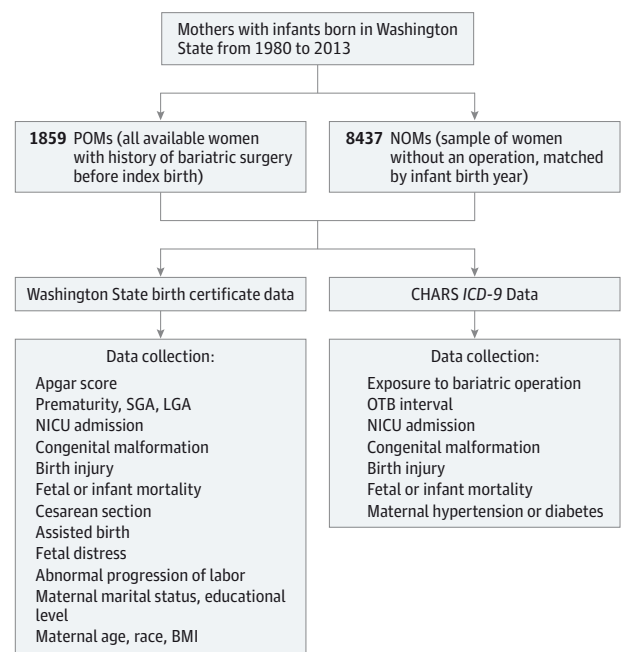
Mothers with infants born in Washington State from 1980 to 2013

**1859** POMs (all available women with history of bariatric surgery before index birth)

**8437** NOMs (sample of women without an operation, matched by infant birth year)

Washington State birth certificate data

Data collection:

Apgar score
Prematurity, SGA, LGA
NICU admission
Congenital malformation
Birth injury
Fetal or infant mortality
Cesarean section
Assisted birth
Fetal distress
Abnormal progression of labor
Maternal marital status, educational level
Maternal age, race, BMI

CHARS *ICD-9* Data

Data collection:

Exposure to bariatric operation
OTB interval
NICU admission
Congenital malformation
Birth injury
Fetal or infant mortality
Maternal hypertension or diabetes